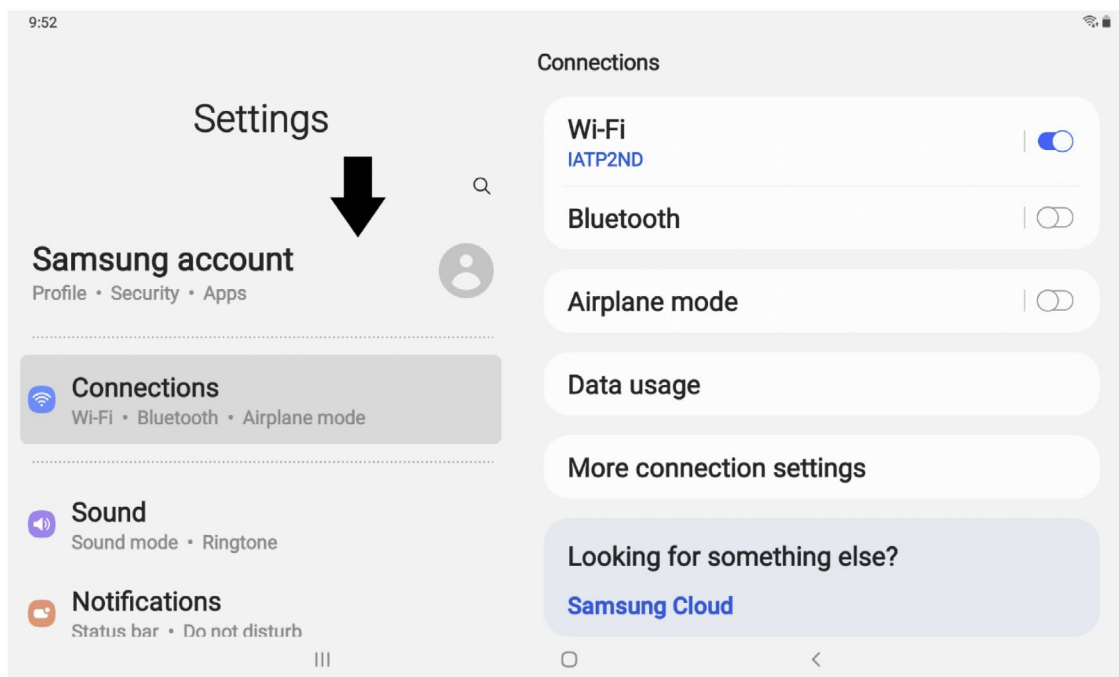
9:52

Settings

Samsung account
Profile • Security • Apps

Connections
Wi-Fi • Bluetooth • Airplane mode

Sound
Sound mode • Ringtone

Notifications
Status bar • Do not disturb

Connections

Wi-Fi
IATP2ND

Bluetooth

Airplane mode

Data usage

More connection settings

Looking for something else?
Samsung Cloud